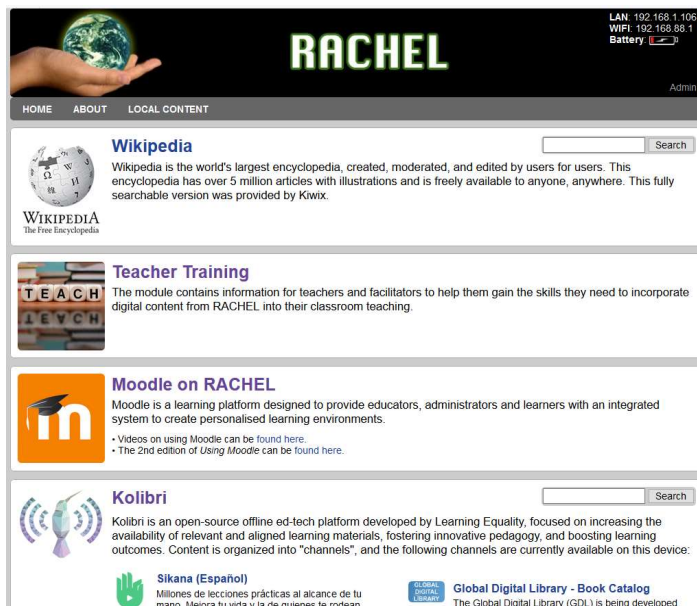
RACHEL

LAN: 192.168.1.106
WIFI: 192.168.88.1
Battery:

Admin

HOME ABOUT LOCAL CONTENT

WIKIPEDIA
The Free Encyclopedia

Wikipedia

Search

Wikipedia is the world's largest encyclopedia, created, moderated, and edited by users for users. This encyclopedia has over 5 million articles with illustrations and is freely available to anyone, anywhere. This fully searchable version was provided by Kiwix.

TEACH
TEACH

Teacher Training

The module contains information for teachers and facilitators to help them gain the skills they need to incorporate digital content from RACHEL into their classroom teaching.

Moodle on RACHEL

Moodle is a learning platform designed to provide educators, administrators and learners with an integrated system to create personalised learning environments.

• Videos on using Moodle can be found here.
• The 2nd edition of Using Moodle can be found here.

Kolibri

Search

Kolibri is an open-source offline ed-tech platform developed by Learning Equality, focused on increasing the availability of relevant and aligned learning materials, fostering innovative pedagogy, and boosting learning outcomes. Content is organized into "channels", and the following channels are currently available on this device:

Sikana (Español)

Millones de lecciones prácticas al alcance de tu mano. Mejora tu vida y la de quienes te rodean

GLOBAL DIGITAL LIBRARY

Global Digital Library - Book Catalog

The Global Digital Library (GDL) is being developed